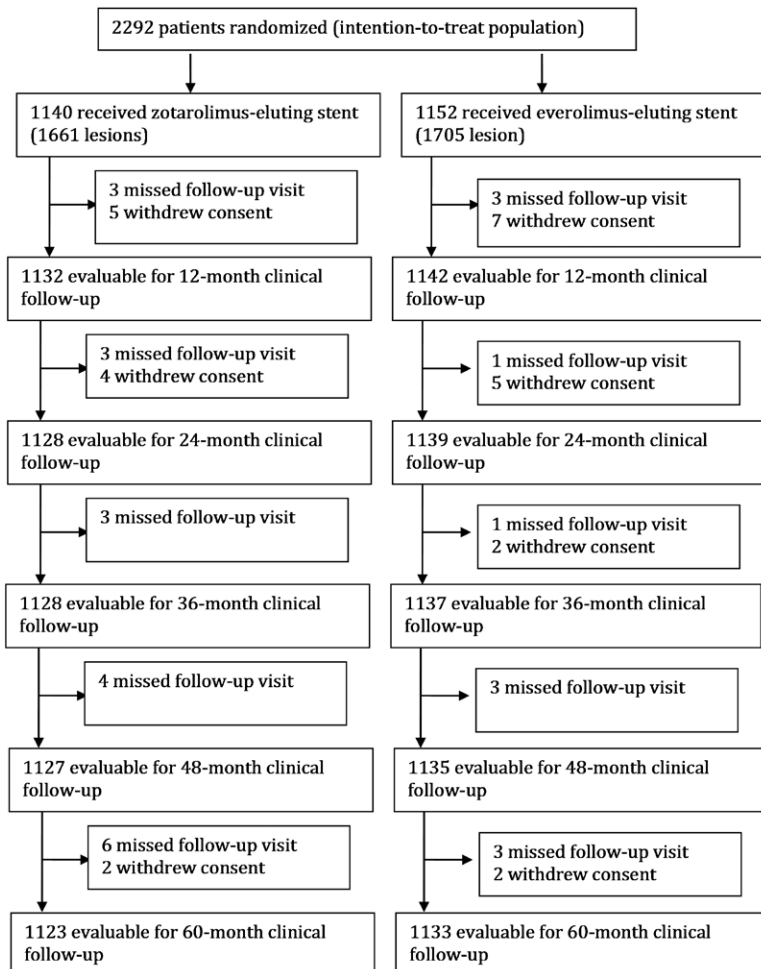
2292 patients randomized (intention-to-treat population)

1140 received zotarolimus-eluting stent (1661 lesions)

3 missed follow-up visit
5 withdrew consent

1132 evaluable for 12-month clinical follow-up

3 missed follow-up visit
4 withdrew consent

1128 evaluable for 24-month clinical follow-up

3 missed follow-up visit

1128 evaluable for 36-month clinical follow-up

4 missed follow-up visit

1127 evaluable for 48-month clinical follow-up

6 missed follow-up visit
2 withdrew consent

1123 evaluable for 60-month clinical follow-up

1152 received everolimus-eluting stent (1705 lesion)

3 missed follow-up visit
7 withdrew consent

1142 evaluable for 12-month clinical follow-up

1 missed follow-up visit
5 withdrew consent

1139 evaluable for 24-month clinical follow-up

1 missed follow-up visit
2 withdrew consent

1137 evaluable for 36-month clinical follow-up

3 missed follow-up visit

1135 evaluable for 48-month clinical follow-up

3 missed follow-up visit
2 withdrew consent

1133 evaluable for 60-month clinical follow-up